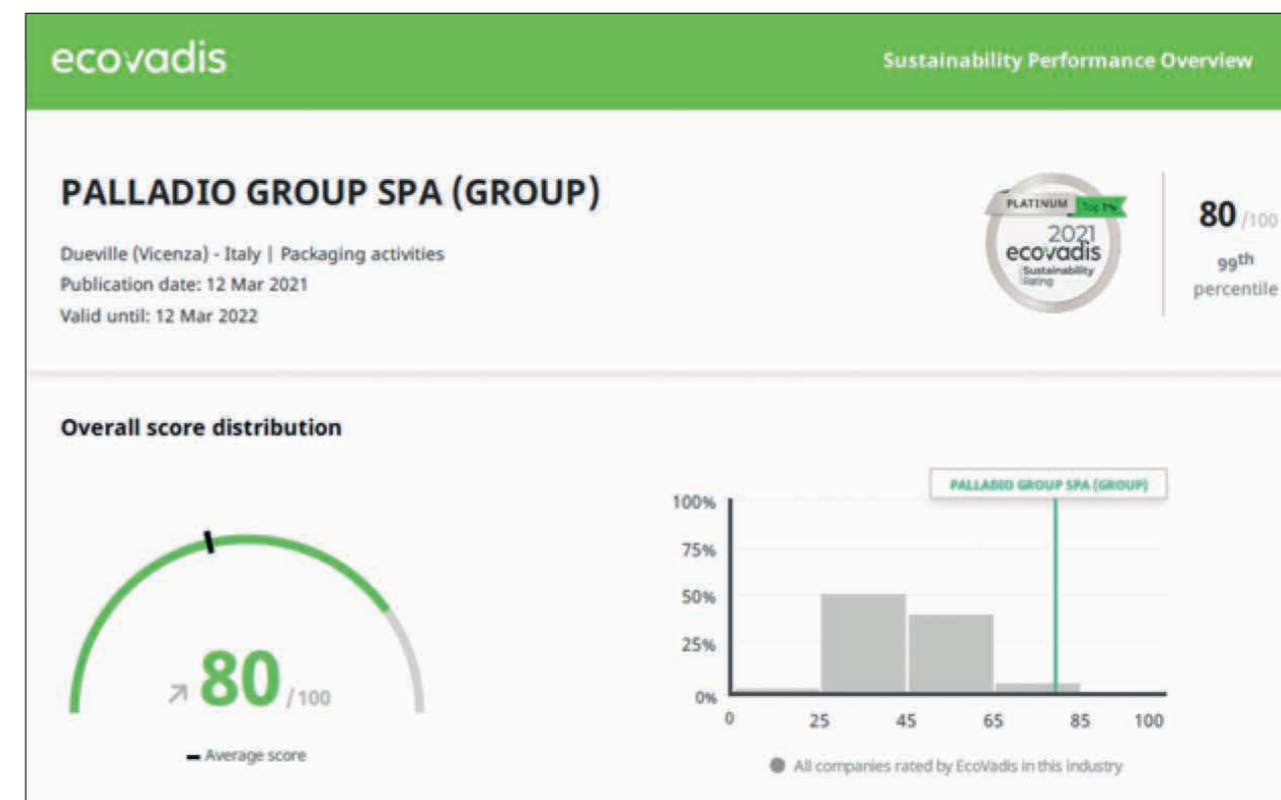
ecovadis

Sustainability Performance Overview

PALLADIO GROUP SPA (GROUP)

Dueville (Vicenza) - Italy | Packaging activities
Publication date: 12 Mar 2021
Valid until: 12 Mar 2022

PLATINUM Top 1%
2021
ecovadis
Sustainability Rating

80 /100
99th
percentile

Overall score distribution

80 /100

Average score

PALLADIO GROUP SPA (GROUP)

100%
75%
50%
25%
0%
0
25
45
65
85
100

All companies rated by EcoVadis in this industry